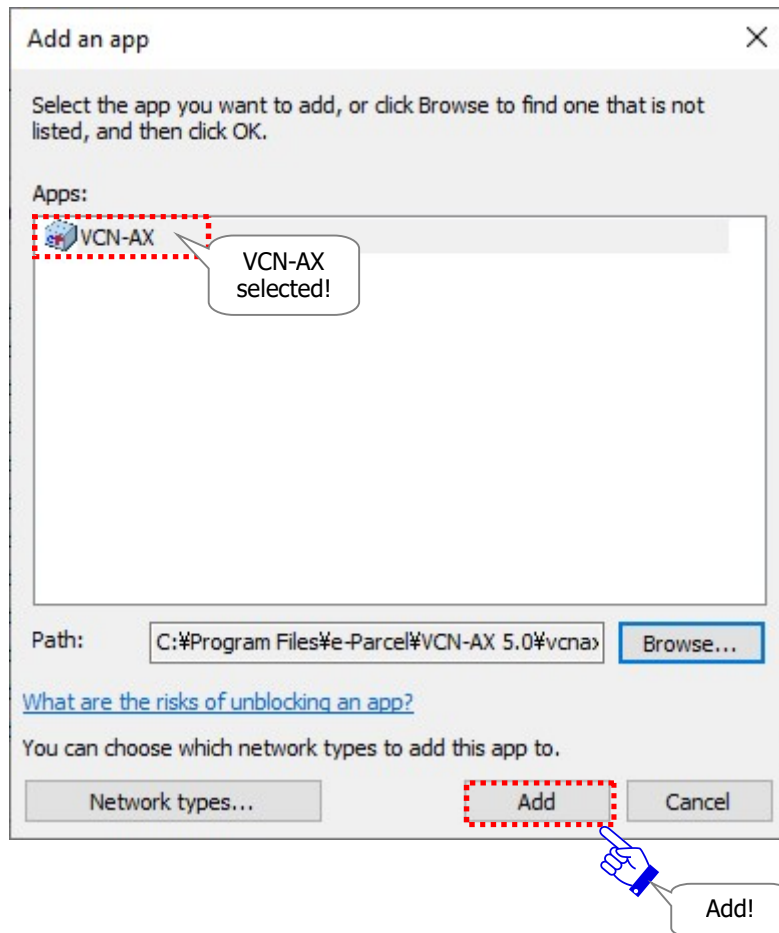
Add an app

×

Select the app you want to add, or click Browse to find one that is not listed, and then click OK.

Apps:

VCN-AX

VCN-AX selected!

Path: C:¥Program Files¥e-Parcel¥VCN-AX 5.0¥vcnax

Browse...

What are the risks of unblocking an app?

You can choose which network types to add this app to.

Network types...

Add

Cancel

Add!